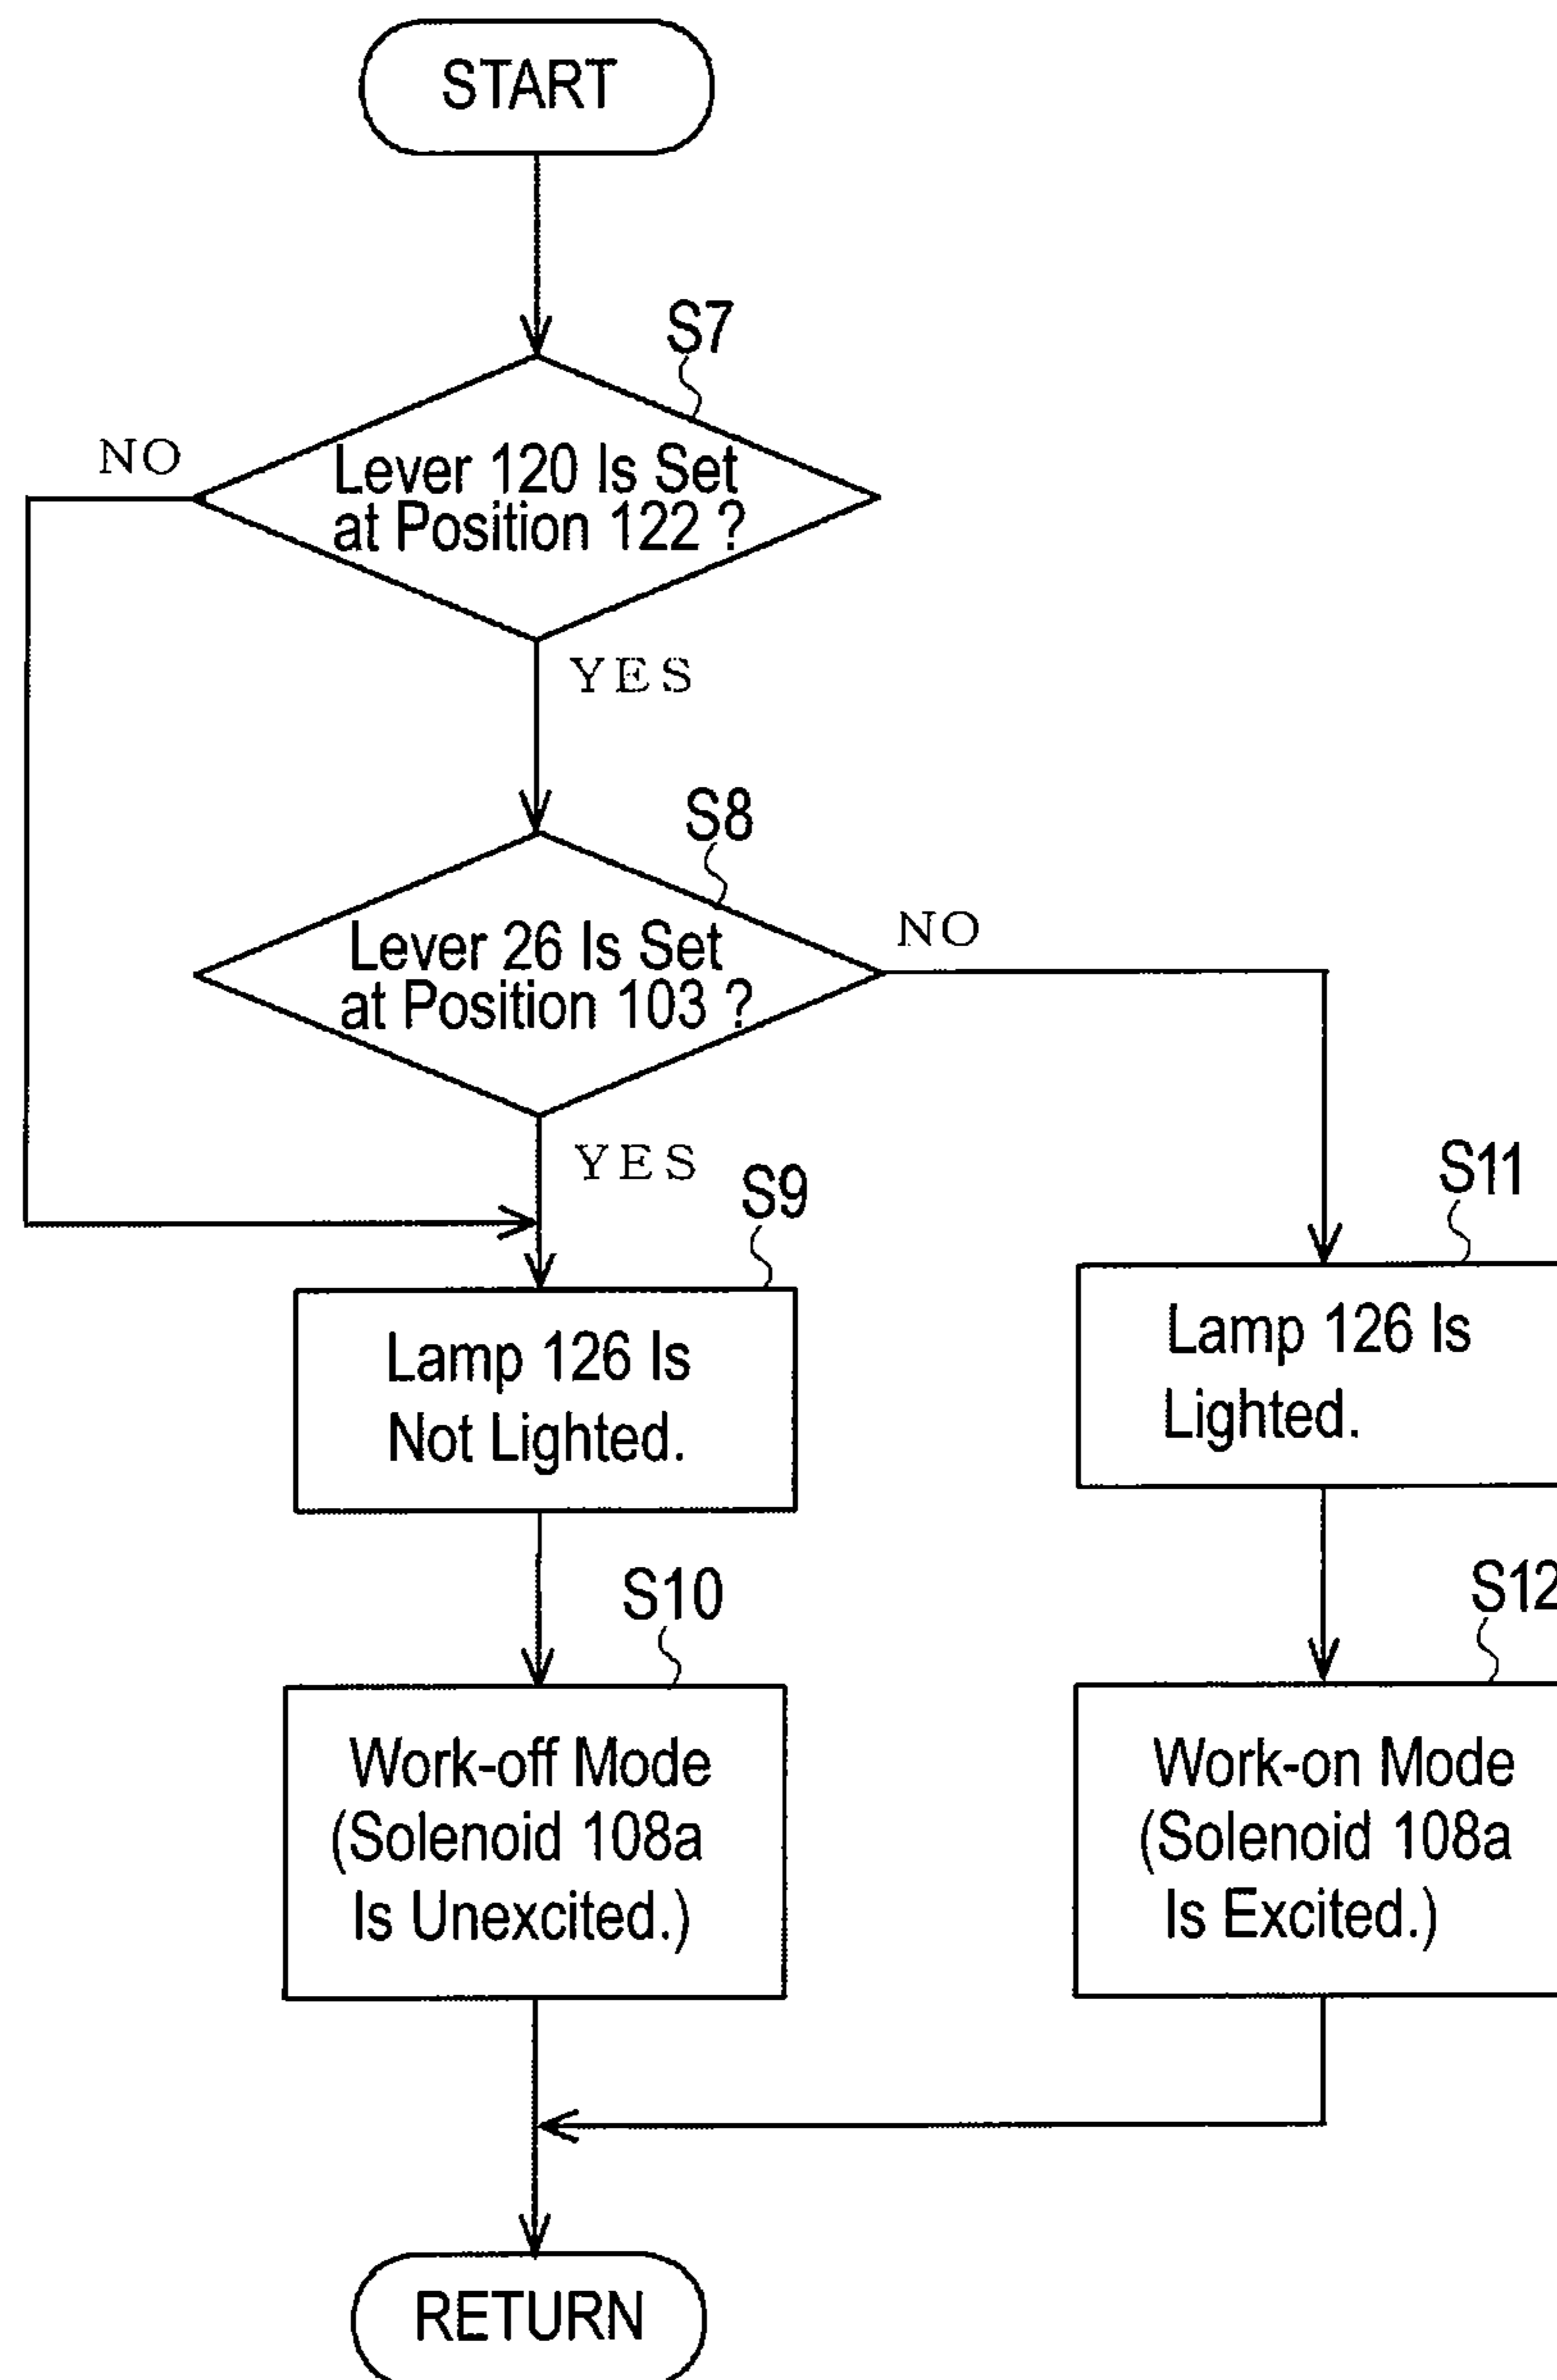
START

S7

NO

Lever 120 Is Set at Position 122 ?

YES

S8

Lever 26 Is Set at Position 103 ?

NO

YES

S9

S11

Lamp 126 Is Not Lighted.

Lamp 126 Is Lighted.

S10

S12

Work-off Mode (Solenoid 108a Is Unexcited.)

Work-on Mode (Solenoid 108a Is Excited.)

RETURN